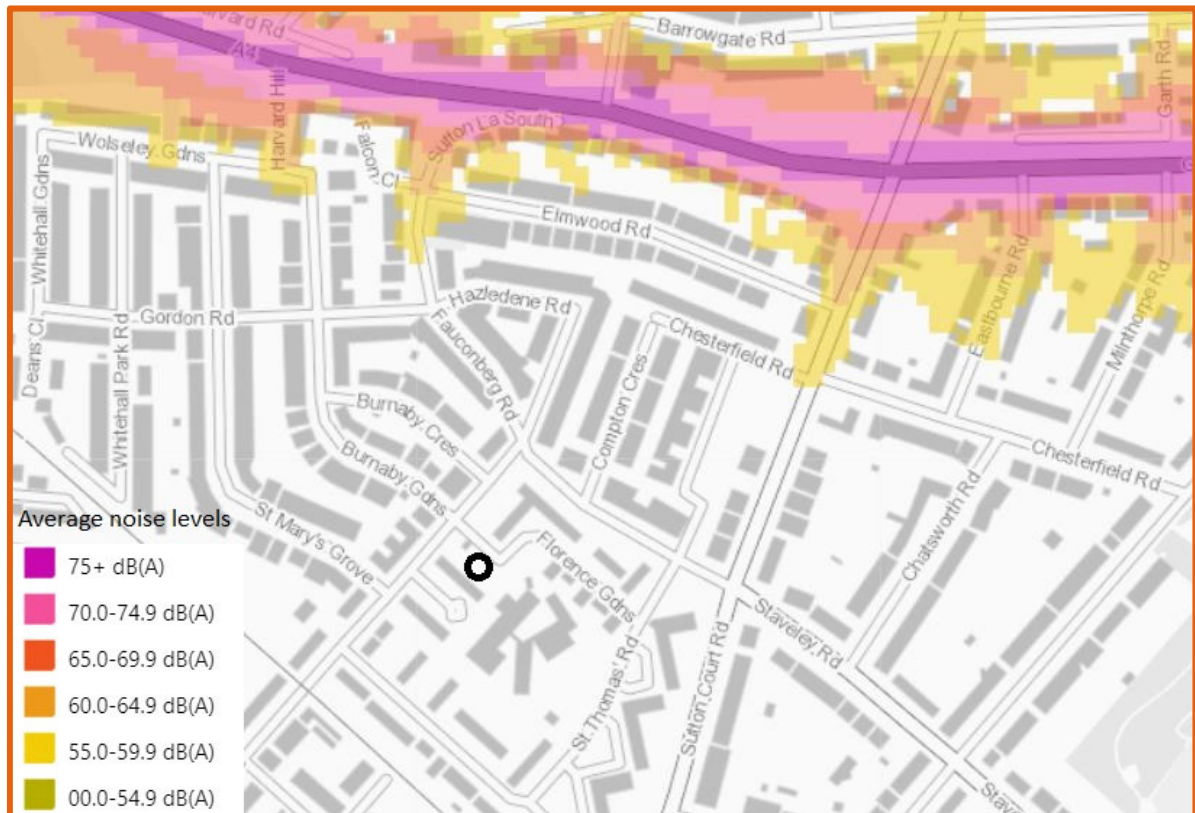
Harvard Rd
Barrowgate Rd
A4
Harvard Hill
Falcon Cl
Sutton La South
Wolseley Gdns
Garth Rd
Elmwood Rd
Whitehall Gdns
Deans Cl
Whitehall Park Rd
Gordon Rd
Hazledene Rd
Fauconberg Rd
Chesterfield Rd
Eastbourne Rd
Milnthorpe Rd
Compton Cres
Burnaby Cres
Burnaby Gdns
Chesterfield Rd
Chatsworth Rd
St Mary's Grove
Florence Gdns
Staveley Rd
St Thomas' Rd
Sutton Court Rd
Stav

Average noise levels
75+ dB(A)
70.0-74.9 dB(A)
65.0-69.9 dB(A)
60.0-64.9 dB(A)
55.0-59.9 dB(A)
00.0-54.9 dB(A)